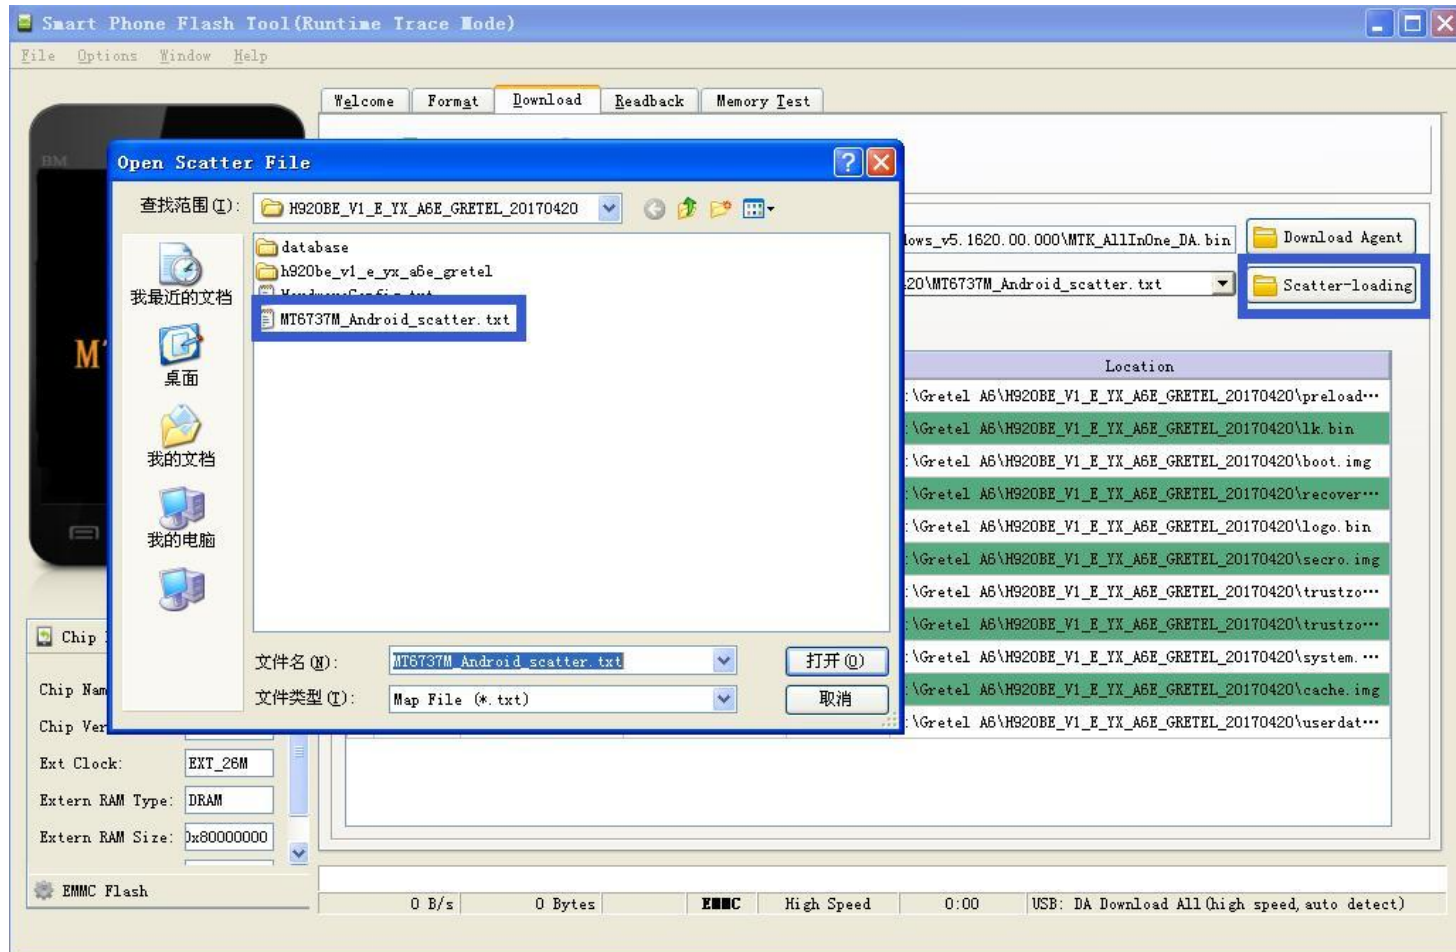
Smart Phone Flash Tool(Runtime Trace Mode)

File Options Window Help

Welcome Format Download Readback Memory Test

Open Scatter File

查找范围(I): H920BE_V1_E_YX_A6E_GRETEL_20170420

我最近的文档
桌面
我的文档
我的电脑

database
h920be_v1_e_yx_a6e_gretel
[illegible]
MT6737M_Android_scatter.txt

文件名(N): MT6737M_Android_scatter.txt
文件类型(T): Map File (*.txt)

打开(O)
取消

lows_v5.1620.00.000\MTK_AllInOne_DA.bin
Download Agent
20\MT6737M_Android_scatter.txt
Scatter-loading

Location
\Gretel A6\H920BE_V1_E_YX_A6E_GRETEL_20170420\preload…
\Gretel A6\H920BE_V1_E_YX_A6E_GRETEL_20170420\lk.bin
\Gretel A6\H920BE_V1_E_YX_A6E_GRETEL_20170420\boot.img
\Gretel A6\H920BE_V1_E_YX_A6E_GRETEL_20170420\recover…
\Gretel A6\H920BE_V1_E_YX_A6E_GRETEL_20170420\logo.bin
\Gretel A6\H920BE_V1_E_YX_A6E_GRETEL_20170420\secro.img
\Gretel A6\H920BE_V1_E_YX_A6E_GRETEL_20170420\trustzo…
\Gretel A6\H920BE_V1_E_YX_A6E_GRETEL_20170420\trustzo…
\Gretel A6\H920BE_V1_E_YX_A6E_GRETEL_20170420\system.…
\Gretel A6\H920BE_V1_E_YX_A6E_GRETEL_20170420\cache.img
\Gretel A6\H920BE_V1_E_YX_A6E_GRETEL_20170420\userdat…

M

Chip
Chip Nam
Chip Ver
Ext Clock: EXT_26M
Extern RAM Type: DRAM
Extern RAM Size: 0x80000000

EMMC Flash

0 B/s | 0 Bytes | EMMC | High Speed | 0:00 | USB: DA Download All(high speed,auto detect)